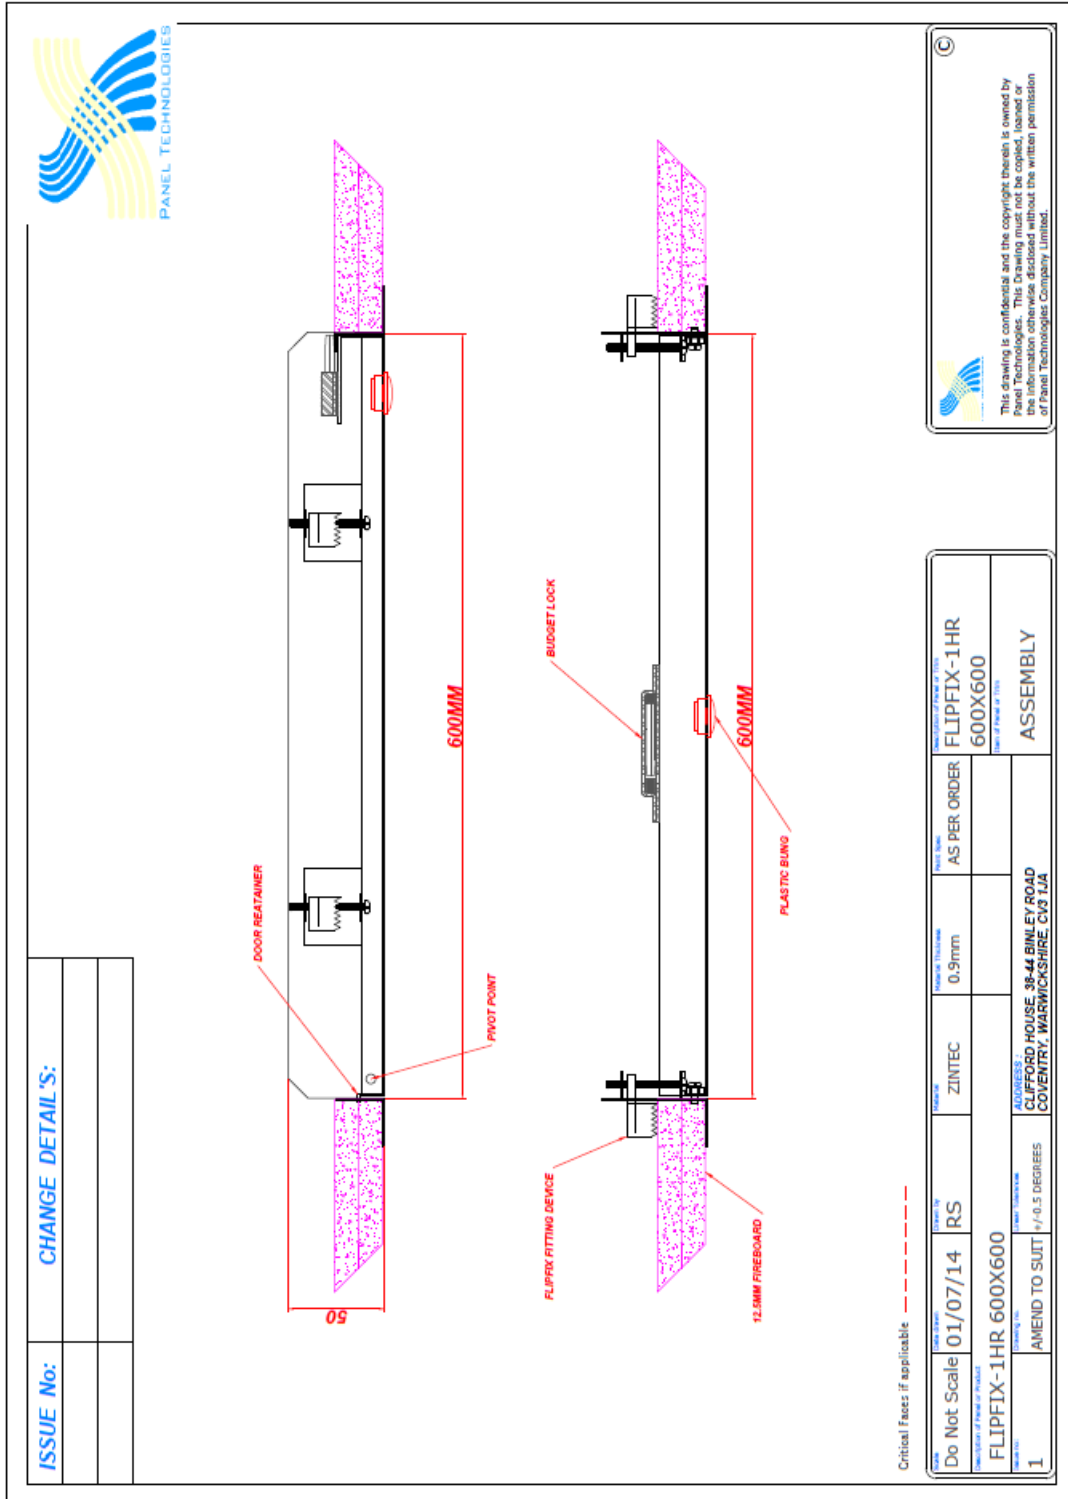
PANEL TECHNOLOGIES

ISSUE No:
CHANGE DETAIL'S:

DOOR REATAINER
PIVOT POINT
600MM
50

BUDGET LOCK
600MM
PLASTIC BUNG
FLIPFIX FITTING DEVICE
12.5MM FIREBOARD

©
This drawing is confidential and the copyright therein is owned by Panel Technologies. This Drawing must not be copied, loaned or the information otherwise disclosed without the written permission of Panel Technologies Company Limited.

Critical Faces if applicable

Do Not Scale
01/07/14
RS
ZINTEC
0.9mm
AS PER ORDER
FLIPFIX-1HR 600X600
FLIPFIX-1HR 600X600
ASSEMBLY
1
AMEND TO SUIT
+/-0.5 DEGREES
ADDRESS : CLIFFORD HOUSE, 38-44 BINLEY ROAD COVENTRY, WARWICKSHIRE, CV3 1JA